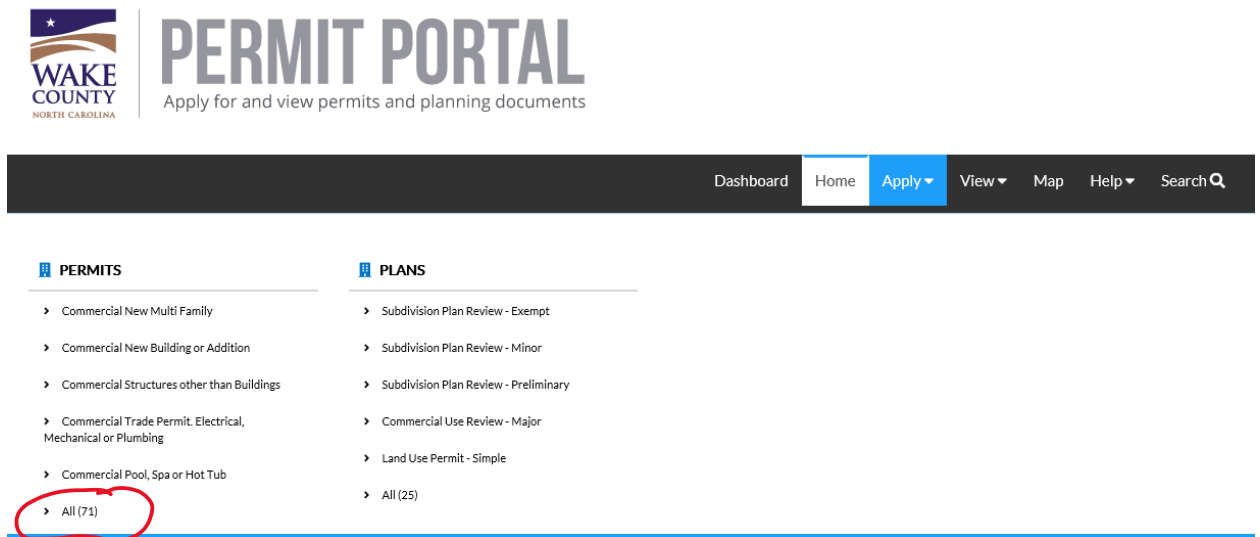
WAKE COUNTY
NORTH CAROLINA

PERMIT PORTAL
Apply for and view permits and planning documents

Dashboard Home Apply View Map Help Search

PERMITS

Commercial New Multi Family

Commercial New Building or Addition

Commercial Structures other than Buildings

Commercial Trade Permit. Electrical, Mechanical or Plumbing

Commercial Pool, Spa or Hot Tub

All (71)

PLANS

Subdivision Plan Review - Exempt

Subdivision Plan Review - Minor

Subdivision Plan Review - Preliminary

Commercial Use Review - Major

Land Use Permit - Simple

All (25)